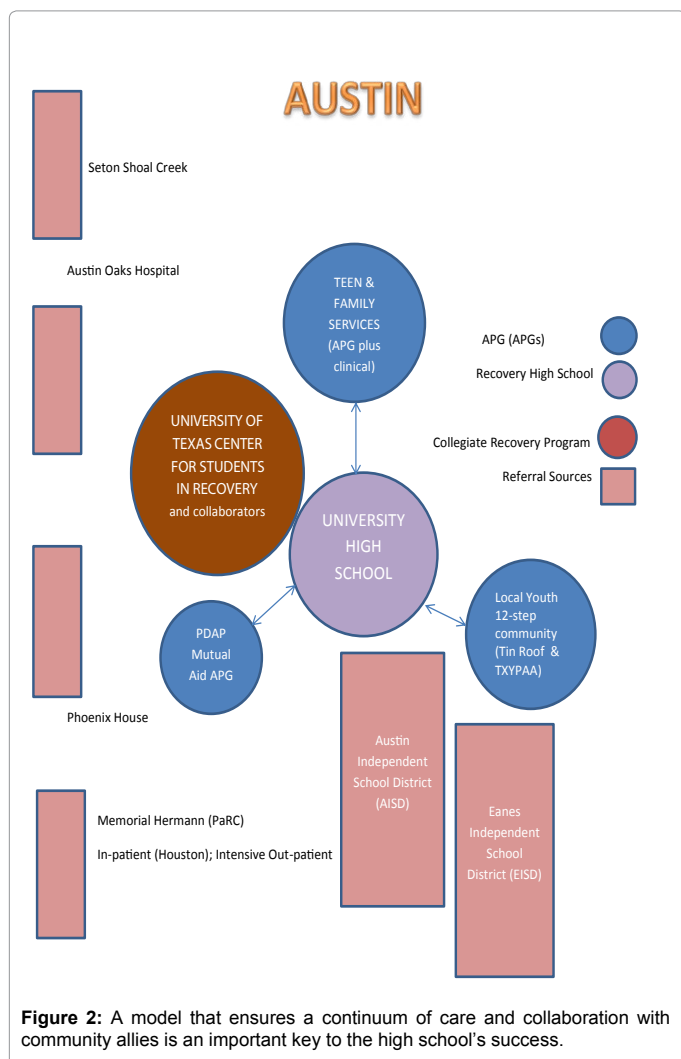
AUSTIN

Seton Shoal Creek

Austin Oaks Hospital

TEEN & FAMILY SERVICES (APG plus clinical)

APG (APGs)

Recovery High School

UNIVERSITY OF TEXAS CENTER FOR STUDENTS IN RECOVERY and collaborators

Collegiate Recovery Program

Referral Sources

UNIVERSITY HIGH SCHOOL

PDAP Mutual Aid APG

Local Youth 12-step community (Tin Roof & TXYPAA)

Phoenix House

Austin Independent School District (AISD)

Eanes Independent School District (EISD)

Memorial Hermann (PaRC)

In-patient (Houston); Intensive Out-patient

**Figure 2:** A model that ensures a continuum of care and collaboration with community allies is an important key to the high school's success.